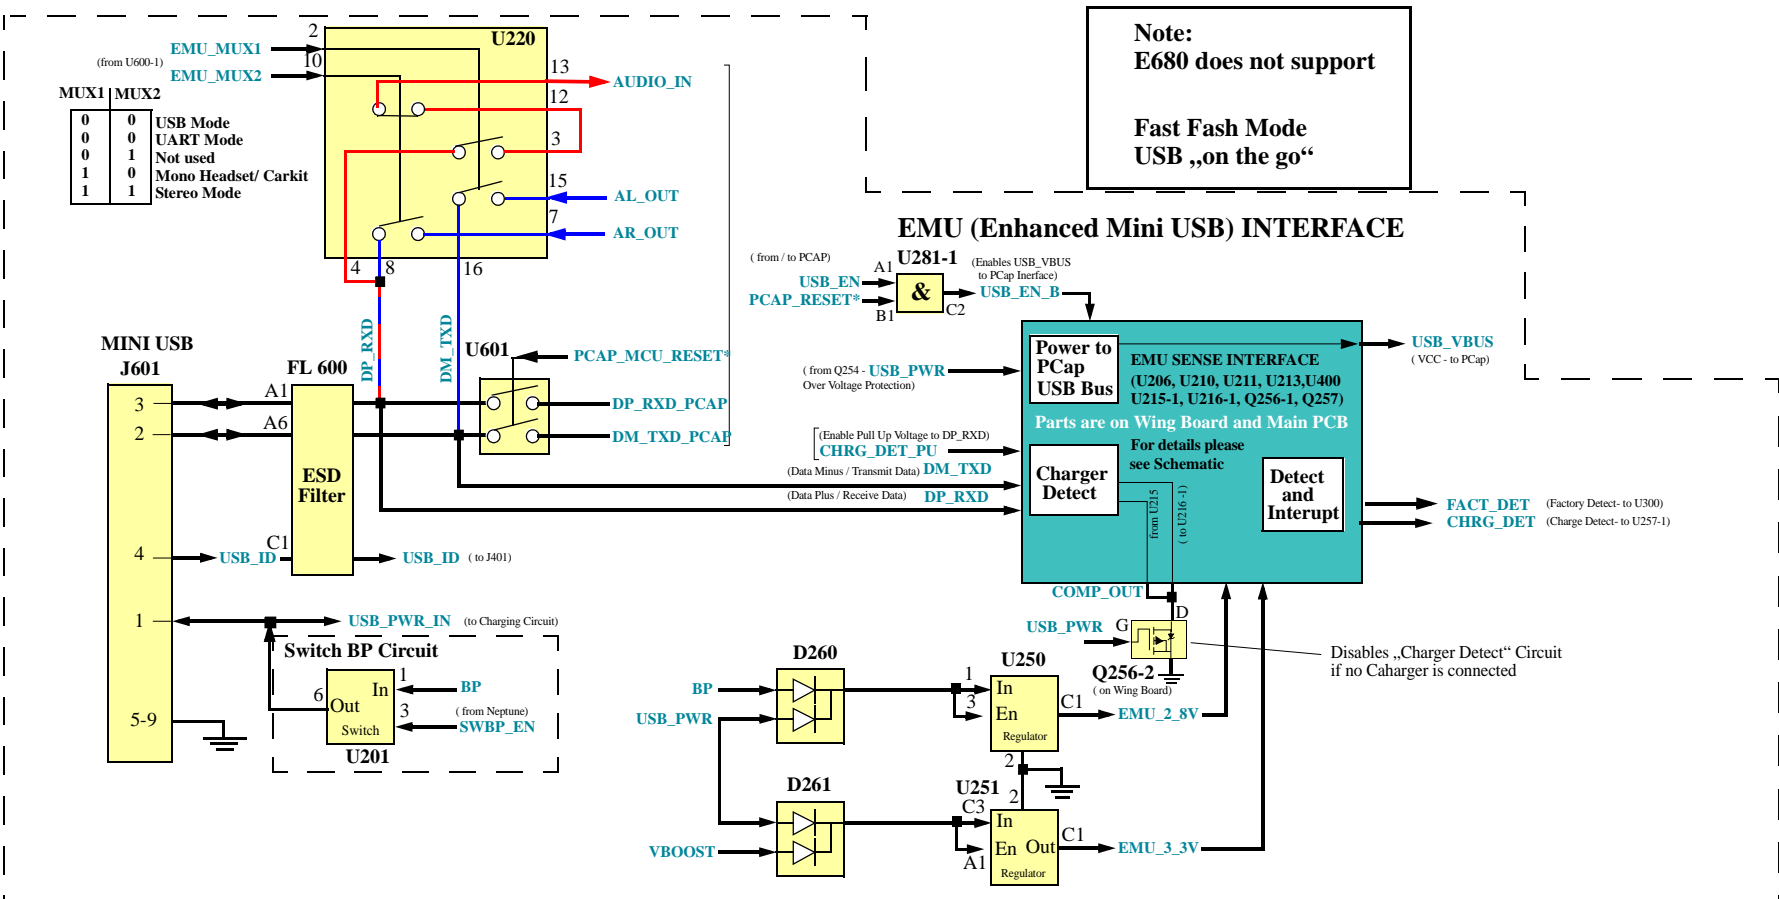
Note:
E680 does not support

Fast Fash Mode
USB „on the go“

EMU_MUX1
(from U600-1)
EMU_MUX2
2
10
U220
13
12
3
15
7
4
8
16
AUDIO_IN
AL_OUT
AR_OUT

| MUX1 | MUX2 | |
|---|---|---|
| 0 | 0 | USB Mode |
| 0 | 0 | UART Mode |
| 0 | 1 | Not used |
| 1 | 0 | Mono Headset/ Carkit |
| 1 | 1 | Stereo Mode |

EMU (Enhanced Mini USB) INTERFACE

( from / to PCAP)
USB_EN
PCAP_RESET*
A1
B1
U281-1
&
C2
(Enables USB_VBUS to PCap Inerface)
USB_EN_B

MINI USB
J601
3
2
4
1
5-9
FL 600
A1
A6
ESD Filter
C1
DP_RXD
DM_TXD
U601
PCAP_MCU_RESET*
DP_RXD_PCAP
DM_TXD_PCAP
USB_ID
USB_ID (to J401)
USB_PWR_IN (to Charging Circuit)

( from Q254 - USB_PWR
Over Voltage Protection)
(Enable Pull Up Voltage to DP_RXD)
CHRG_DET_PU
(Data Minus / Transmit Data) DM_TXD
(Data Plus / Receive Data) DP_RXD

Power to PCap USB Bus
EMU SENSE INTERFACE
(U206, U210, U211, U213,U400
U215-1, U216-1, Q256-1, Q257)
Parts are on Wing Board and Main PCB
For details please see Schematic
Charger Detect
from U215
( to U216 -1)
Detect and Interupt
USB_VBUS
( VCC - to PCap)
FACT_DET (Factory Detect- to U300)
CHRG_DET (Charge Detect- to U257-1)
COMP_OUT
USB_PWR
G
D
Q256-2
( on Wing Board)
Disables „Charger Detect“ Circuit if no Caharger is connected

Switch BP Circuit
6
Out
In
1
3
Switch
U201
BP
( from Neptune)
SWBP_EN

D260
BP
USB_PWR
U250
1
3
In
En
Regulator
C1
EMU_2_8V
2
D261
VBOOST
U251
C3
2
In
En
Out
A1
Regulator
C1
EMU_3_3V